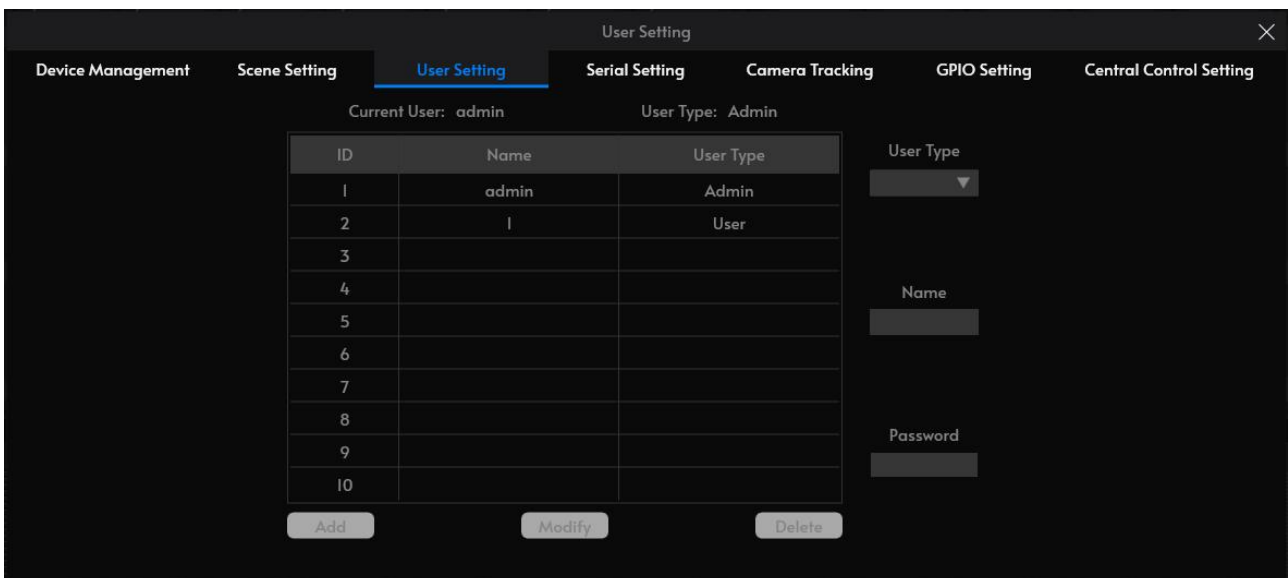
User Setting

Device Management Scene Setting User Setting Serial Setting Camera Tracking GPIO Setting Central Control Setting

Current User: admin User Type: Admin

| ID | Name | User Type |
|---|---|---|
| 1 | admin | Admin |
| 2 | 1 | User |
| 3 | | |
| 4 | | |
| 5 | | |
| 6 | | |
| 7 | | |
| 8 | | |
| 9 | | |
| 10 | | |

User Type

Name

Password

Add Modify Delete